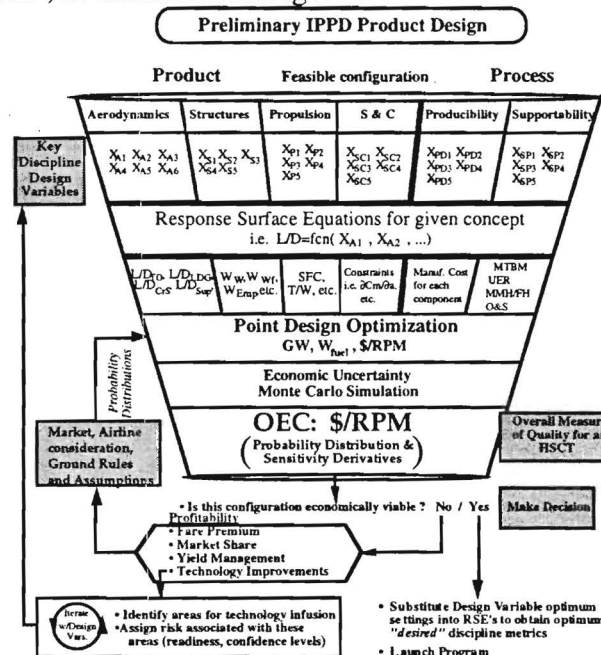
Preliminary IPPD Product Design

Product

Feasible configuration

Process

| Aerodynamics | Structures | Propulsion | S & C | Producibility | Supportability |
|---|---|---|---|---|---|
| $X_{A1}$ $X_{A2}$ $X_{A3}$ $X_{A4}$ $X_{A5}$ $X_{A6}$ | $X_{S1}$ $X_{S2}$ $X_{S3}$ $X_{S4}$ $X_{S5}$ | $X_{P1}$ $X_{P2}$ $X_{P3}$ $X_{P4}$ $X_{P5}$ | $X_{SC1}$ $X_{SC2}$ $X_{SC3}$ $X_{SC4}$ $X_{SC5}$ | $X_{PD1}$ $X_{PD2}$ $X_{PD3}$ $X_{PD4}$ $X_{PD5}$ | $X_{SP1}$ $X_{SP2}$ $X_{SP3}$ $X_{SP4}$ $X_{SP5}$ |

Key Discipline Design Variables

Response Surface Equations for given concept i.e. L/D=fcn( $X_{A1}$ , $X_{A2}$ , ...)

| $L/D_{TO}$, $L/D_{LDG}$, $L/D_{CrS}$, $L/D_{Sup}$ | $W_W$, $W_{Wf}$, $W_{Emp}$ etc. | SFC, T/W, etc. | Constraints i.e. $\partial Cm/\partial \alpha$, etc. | Manuf. Cost for each component | MTBM UER MMH/FH O&S |
|---|---|---|---|---|---|

Point Design Optimization
GW, $W_{fuel}$, $/RPM

Probability Distributions

Economic Uncertainty
Monte Carlo Simulation

OEC: $/RPM
( Probability Distribution & Sensitivity Derivatives )

Market, Airline consideration, Ground Rules and Assumptions

Overall Measure of Quality for a HSCT

• Is this configuration economically viable ? No / Yes

Make Decision

Profitability
• Fare Premium
• Market Share
• Yield Management
• Technology Improvements

Iterate w/Design Vars.

• Identify areas for technology infusion
• Assign risk associated with these areas (readiness, confidence levels)

• Substitute Design Variable optimum settings into RSE's to obtain optimum "desired" discipline metrics
• Launch Program